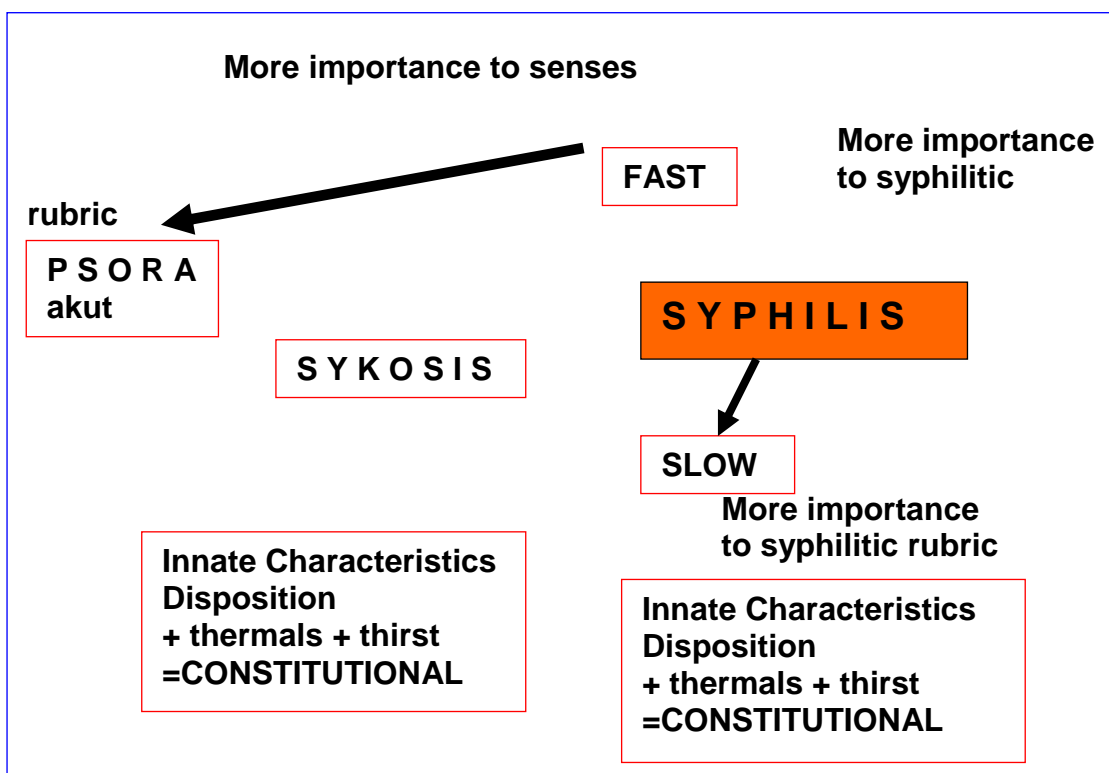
More importance to senses

FAST

More importance to syphilitic

rubric

P S O R A
akut

S Y P H I L I S

S Y K O S I S

SLOW

More importance to syphilitic rubric

Innate Characteristics
Disposition
+ thermals + thirst
=CONSTITUTIONAL

Innate Characteristics
Disposition
+ thermals + thirst
=CONSTITUTIONAL